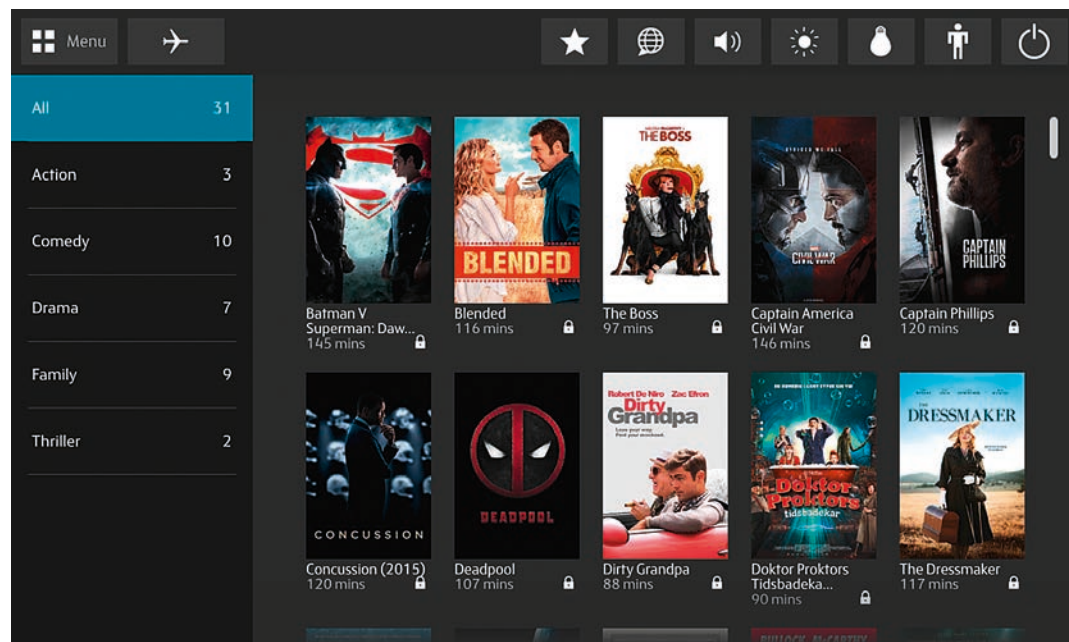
Menu

All 31

Action 3

Comedy 10

Drama 7

Family 9

Thriller 2

BLENDED

THE BOSS

CIVIL WAR

CAPTAIN PHILLIPS

Batman V Superman: Daw...
145 mins

Blended
116 mins

The Boss
97 mins

Captain America Civil War
146 mins

Captain Phillips
120 mins

CONCUSSION

DEADPOOL

Robert De Niro Zac Efron
Dirty Grandpa

Doktor Proktors tidsbadekar

THE DRESSMAKER

Concussion (2015)
120 mins

Deadpool
107 mins

Dirty Grandpa
88 mins

Doktor Proktors Tidsbadeka...
90 mins

The Dressmaker
117 mins